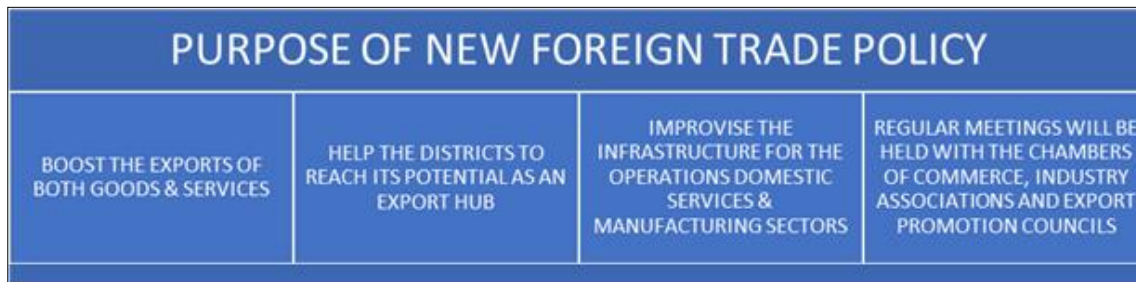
PURPOSE OF NEW FOREIGN TRADE POLICY

BOOST THE EXPORTS OF BOTH GOODS & SERVICES

HELP THE DISTRICTS TO REACH ITS POTENTIAL AS AN EXPORT HUB

IMPROVISE THE INFRASTRUCTURE FOR THE OPERATIONS DOMESTIC SERVICES & MANUFACTURING SECTORS

REGULAR MEETINGS WILL BE HELD WITH THE CHAMBERS OF COMMERCE, INDUSTRY ASSOCIATIONS AND EXPORT PROMOTION COUNCILS